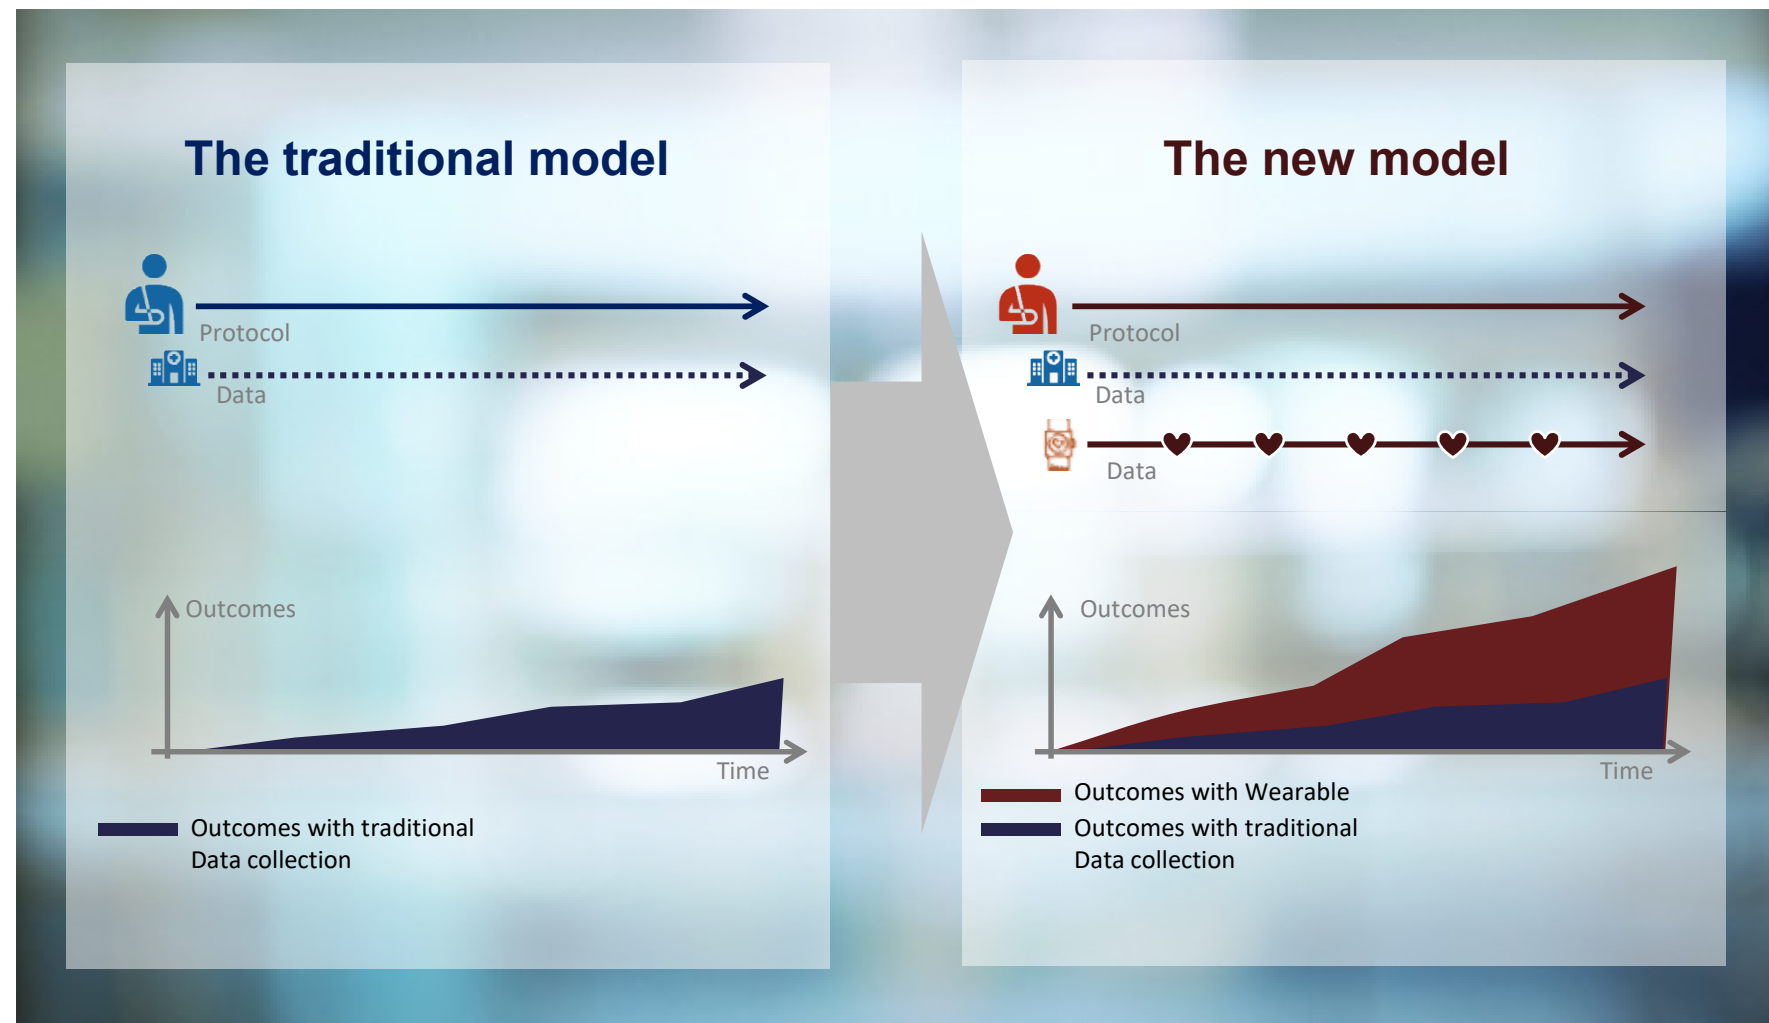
The traditional model

Protocol

Data

Outcomes

Time

Outcomes with traditional Data collection

The new model

Protocol

Data

Data

Outcomes

Time

Outcomes with Wearable

Outcomes with traditional Data collection